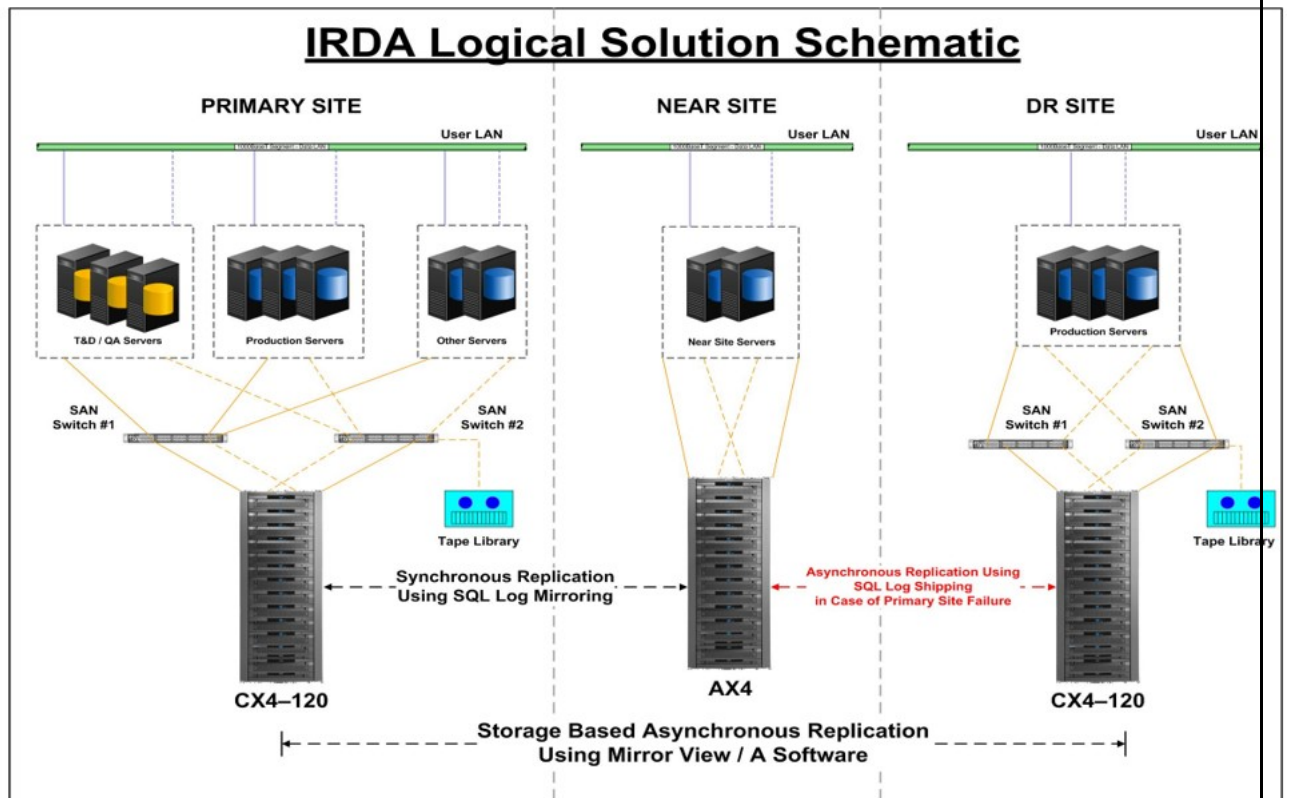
IRDA Logical Solution Schematic

PRIMARY SITE

User LAN

T&D / QA Servers

Production Servers

Other Servers

SAN Switch #1

SAN Switch #2

Tape Library

CX4–120

NEAR SITE

User LAN

Near Site Servers

AX4

DR SITE

User LAN

Production Servers

SAN Switch #1

SAN Switch #2

Tape Library

CX4–120

Synchronous Replication Using SQL Log Mirroring

Asynchronous Replication Using SQL Log Shipping in Case of Primary Site Failure

Storage Based Asynchronous Replication Using Mirror View / A Software